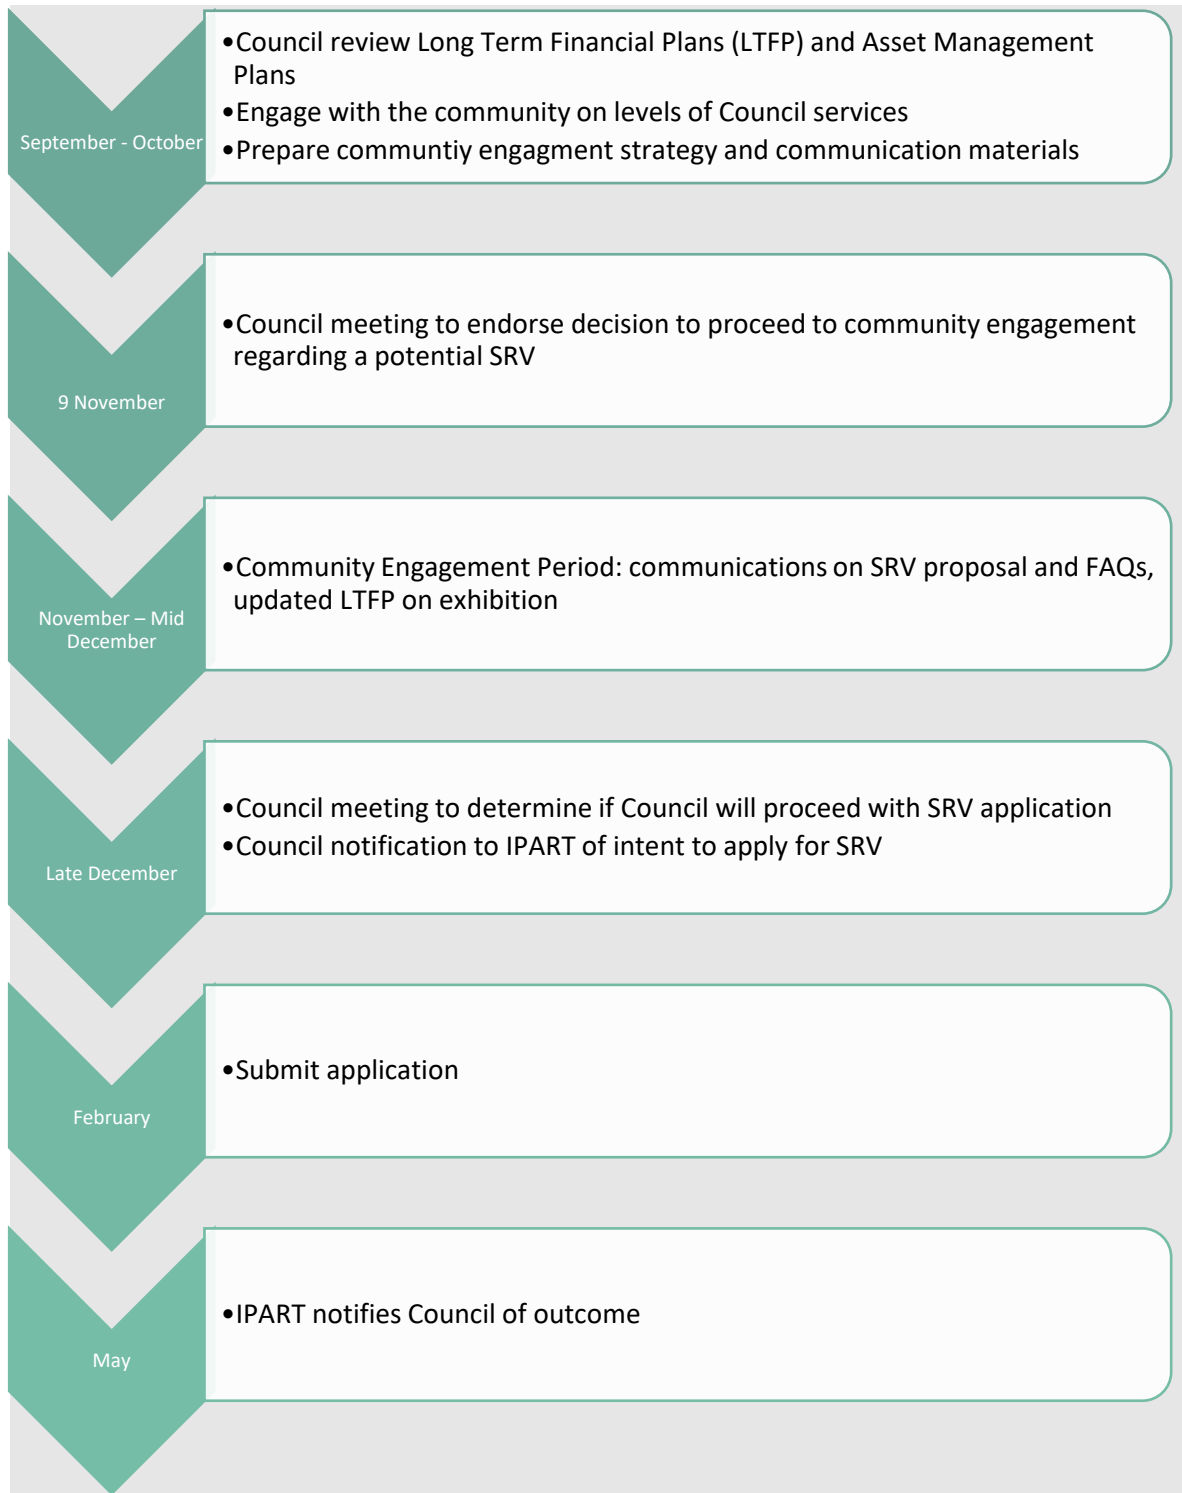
September - October

•Council review Long Term Financial Plans (LTFP) and Asset Management Plans
•Engage with the community on levels of Council services
•Prepare communtiy engagment strategy and communication materials

9 November

•Council meeting to endorse decision to proceed to community engagement regarding a potential SRV

November – Mid December

•Community Engagement Period: communications on SRV proposal and FAQs, updated LTFP on exhibition

Late December

•Council meeting to determine if Council will proceed with SRV application
•Council notification to IPART of intent to apply for SRV

February

•Submit application

May

•IPART notifies Council of outcome